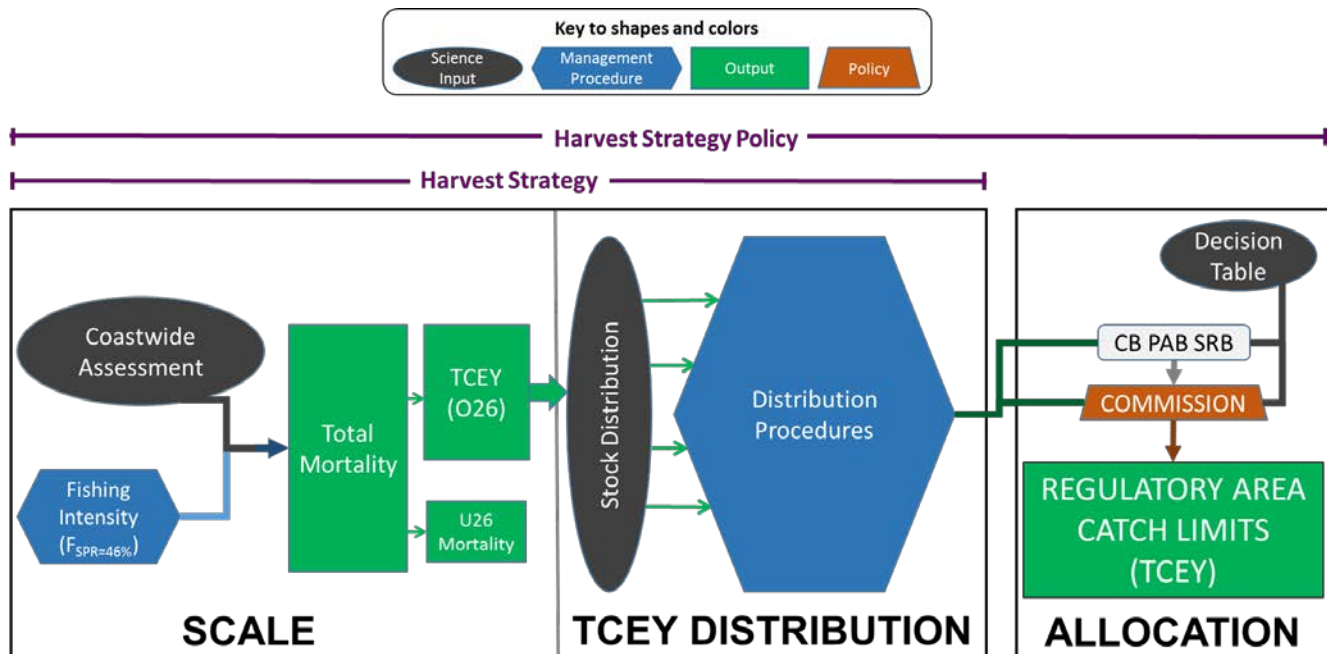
Key to shapes and colors

Science Input

Management Procedure

Output

Policy

Harvest Strategy Policy

Harvest Strategy

Coastwide Assessment

Fishing Intensity ($F_{SPR=46\%}$)

Total Mortality

TCEY (O26)

U26 Mortality

Stock Distribution

Distribution Procedures

Decision Table

CB PAB SRB

COMMISSION

REGULATORY AREA CATCH LIMITS (TCEY)

SCALE

TCEY DISTRIBUTION

ALLOCATION